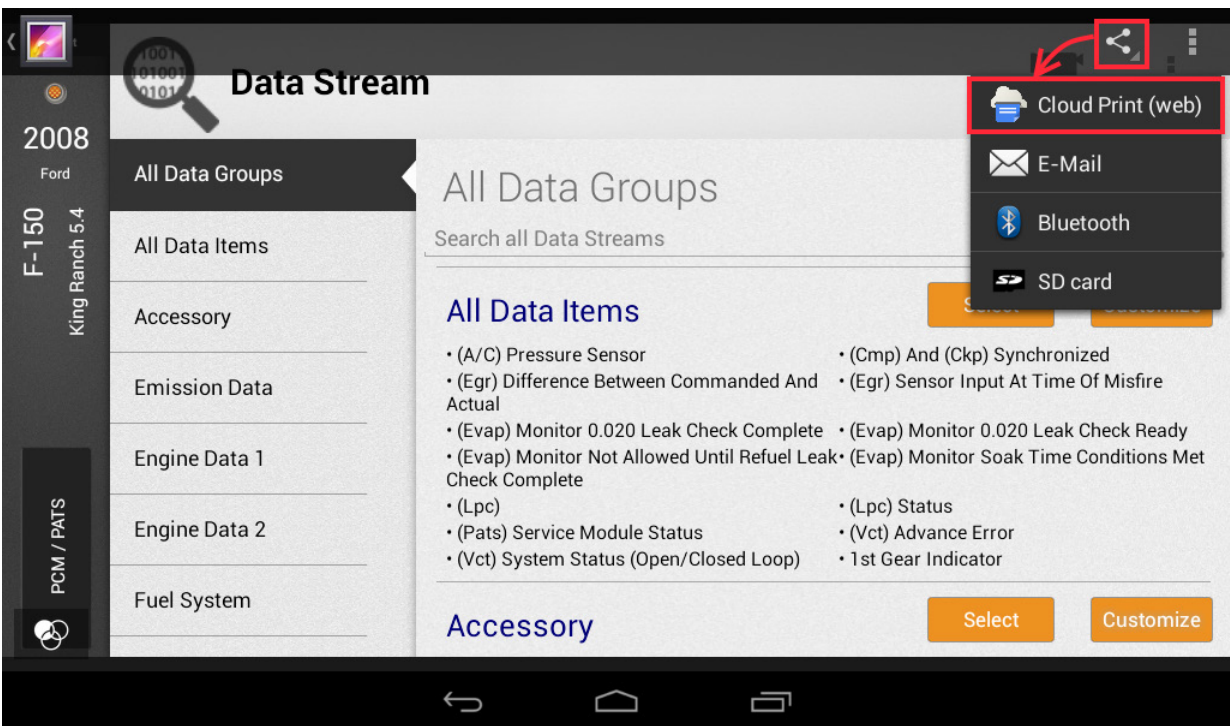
Data Stream

2008
Ford
F-150
King Ranch 5.4

PCM / PATS

All Data Groups
All Data Items
Accessory
Emission Data
Engine Data 1
Engine Data 2
Fuel System

All Data Groups
Search all Data Streams

All Data Items
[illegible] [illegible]

• (A/C) Pressure Sensor
• (Cmp) And (Ckp) Synchronized
• (Egr) Difference Between Commanded And Actual
• (Egr) Sensor Input At Time Of Misfire
• (Evap) Monitor 0.020 Leak Check Complete
• (Evap) Monitor 0.020 Leak Check Ready
• (Evap) Monitor Not Allowed Until Refuel Leak Check Complete
• (Evap) Monitor Soak Time Conditions Met
• (Lpc)
• (Lpc) Status
• (Pats) Service Module Status
• (Vct) Advance Error
• (Vct) System Status (Open/Closed Loop)
• 1st Gear Indicator

Accessory
Select
Customize

Cloud Print (web)
E-Mail
Bluetooth
SD card